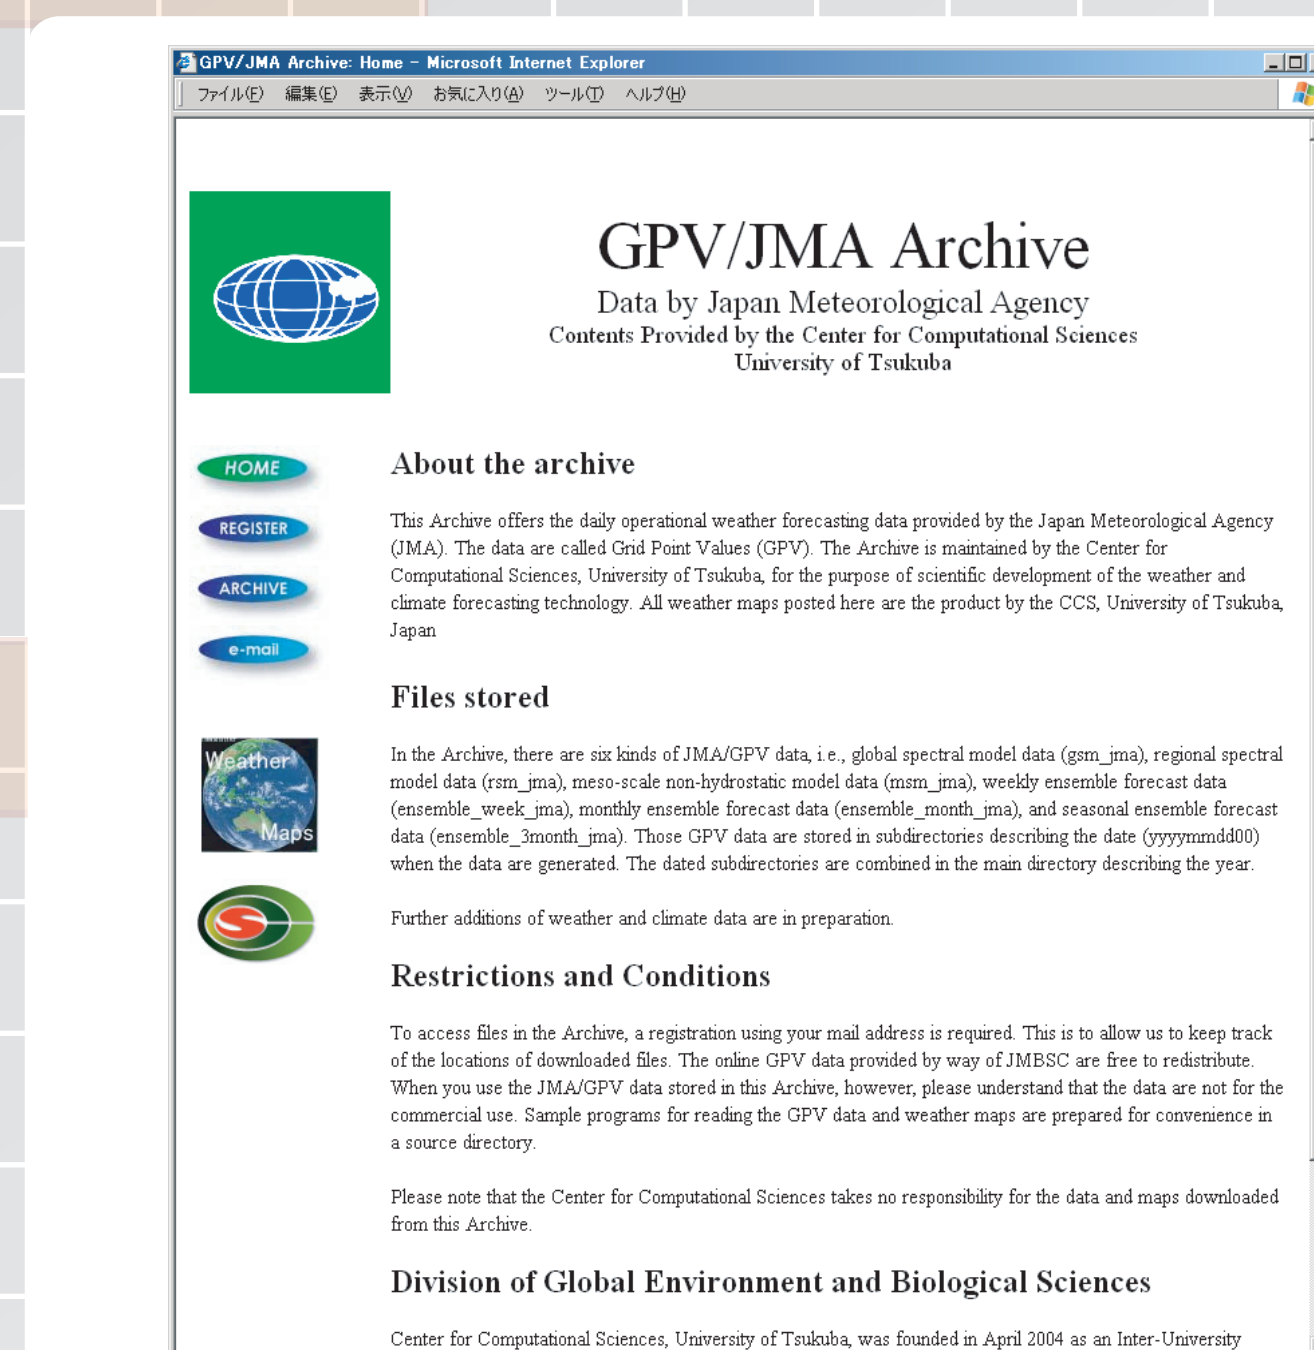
GPV/JMA Archive: Home - Microsoft Internet Explorer

ファイル(F) 編集(E) 表示(V) お気に入り(A) ツール(T) ヘルプ(H)

GPV/JMA Archive
Data by Japan Meteorological Agency
Contents Provided by the Center for Computational Sciences
University of Tsukuba

HOME
REGISTER
ARCHIVE
e-mail

Weather
Maps

About the archive

This Archive offers the daily operational weather forecasting data provided by the Japan Meteorological Agency (JMA). The data are called Grid Point Values (GPV). The Archive is maintained by the Center for Computational Sciences, University of Tsukuba, for the purpose of scientific development of the weather and climate forecasting technology. All weather maps posted here are the product by the CCS, University of Tsukuba, Japan

Files stored

In the Archive, there are six kinds of JMA/GPV data, i.e., global spectral model data (gsm_jma), regional spectral model data (rsm_jma), meso-scale non-hydrostatic model data (msm_jma), weekly ensemble forecast data (ensemble_week_jma), monthly ensemble forecast data (ensemble_month_jma), and seasonal ensemble forecast data (ensemble_3month_jma). Those GPV data are stored in subdirectories describing the date (yyyymmdd00) when the data are generated. The dated subdirectories are combined in the main directory describing the year.

Further additions of weather and climate data are in preparation.

Restrictions and Conditions

To access files in the Archive, a registration using your mail address is required. This is to allow us to keep track of the locations of downloaded files. The online GPV data provided by way of JMBSC are free to redistribute. When you use the JMA/GPV data stored in this Archive, however, please understand that the data are not for the commercial use. Sample programs for reading the GPV data and weather maps are prepared for convenience in a source directory.

Please note that the Center for Computational Sciences takes no responsibility for the data and maps downloaded from this Archive.

Division of Global Environment and Biological Sciences

Center for Computational Sciences, University of Tsukuba, was founded in April 2004 as an Inter-University